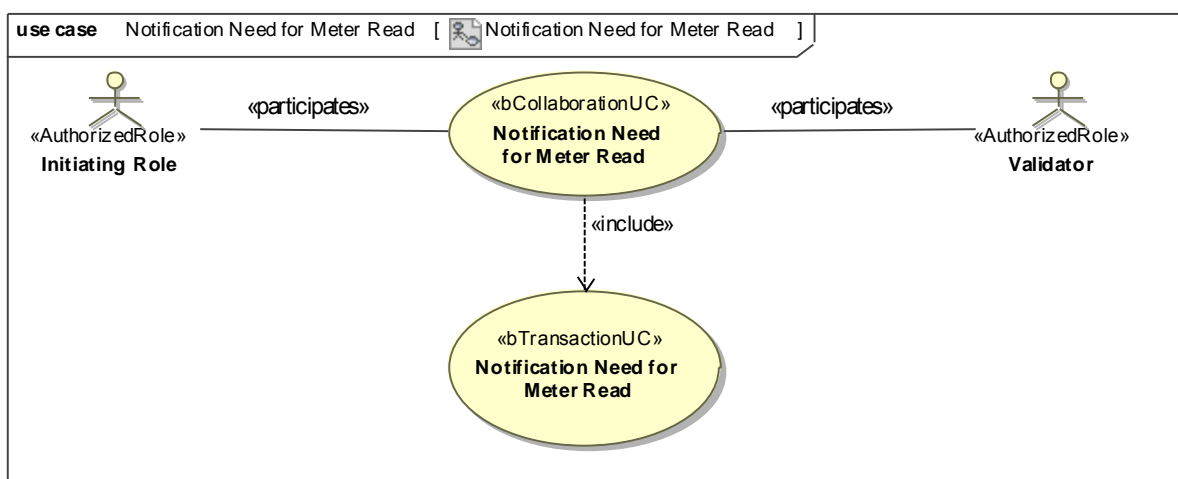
use case Notification Need for Meter Read [ Notification Need for Meter Read ]

«AuthorizedRole»
Initiating Role

«participates»

«bCollaborationUC»
Notification Need for Meter Read

«participates»

«AuthorizedRole»
Validator

«include»

«bTransactionUC»
Notification Need for Meter Read